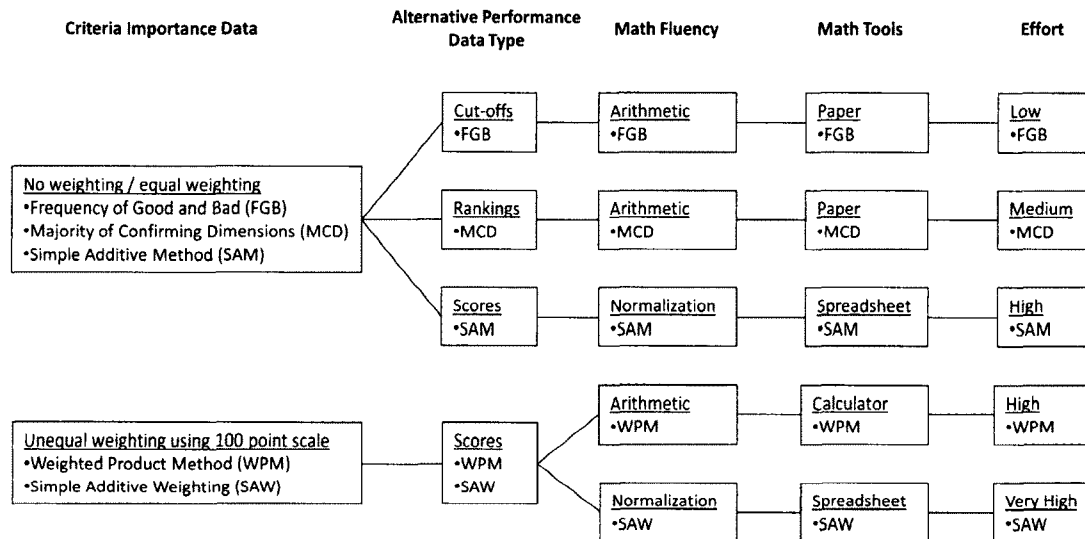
Criteria Importance Data

Alternative Performance Data Type

Math Fluency

Math Tools

Effort

No weighting / equal weighting
•Frequency of Good and Bad (FGB)
•Majority of Confirming Dimensions (MCD)
•Simple Additive Method (SAM)

Cut-offs
•FGB

Arithmetic
•FGB

Paper
•FGB

Low
•FGB

Rankings
•MCD

Arithmetic
•MCD

Paper
•MCD

Medium
•MCD

Scores
•SAM

Normalization
•SAM

Spreadsheet
•SAM

High
•SAM

Unequal weighting using 100 point scale
•Weighted Product Method (WPM)
•Simple Additive Weighting (SAW)

Scores
•WPM
•SAW

Arithmetic
•WPM

Calculator
•WPM

High
•WPM

Normalization
•SAW

Spreadsheet
•SAW

Very High
•SAW